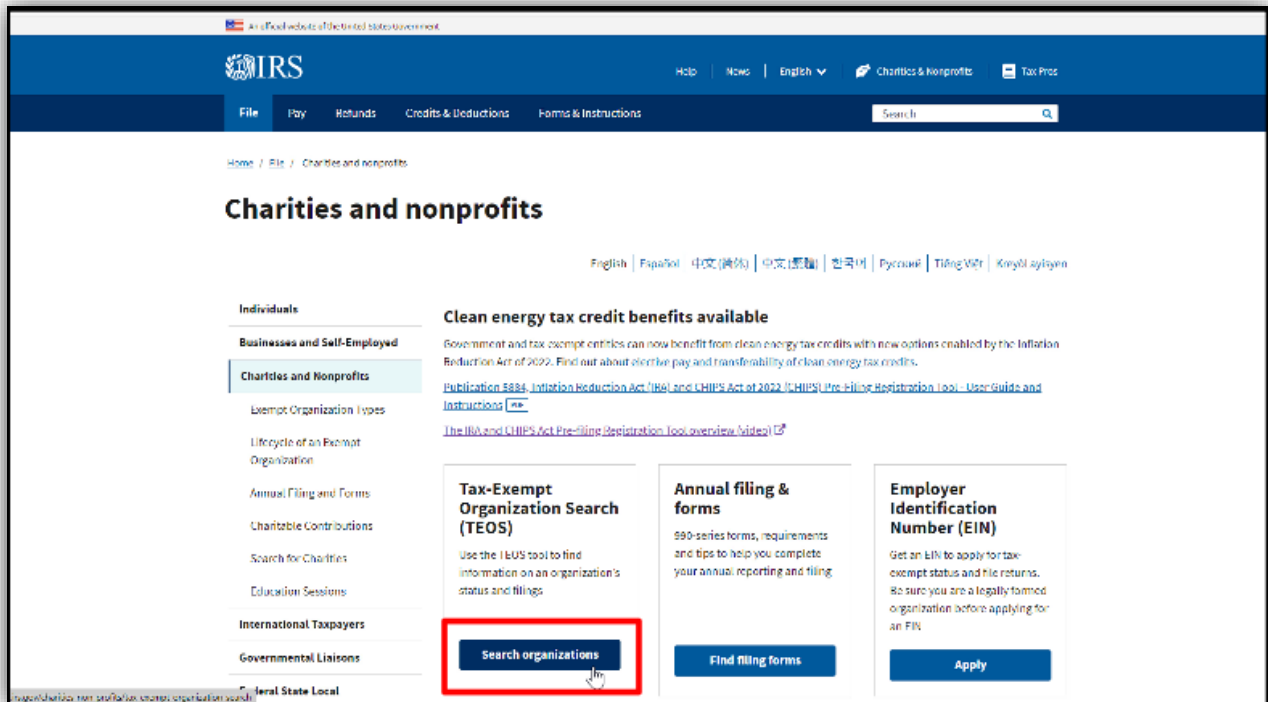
An official website of the United States Government

IRS

Help | News | English | Charities & Nonprofits | Tax Pros

File | Pay | Refunds | Credits & Deductions | Forms & Instructions | Search

Home / File / Charities and nonprofits

Charities and nonprofits

English | Español | 中文(简体) | 中文(繁體) | 한국어 | Русский | Tiếng Việt | Kreyòl ayisyen

Individuals
Businesses and Self-Employed
Charities and Nonprofits
Exempt Organization Types
Lifecycle of an Exempt Organization
Annual Filing and Forms
Charitable Contributions
Search for Charities
Education Sessions
International Taxpayers
Governmental Liaisons
Federal State Local

Clean energy tax credit benefits available

Government and tax exempt entities can now benefit from clean energy tax credits with new options enabled by the Inflation Reduction Act of 2022. Find out about elective pay and transferability of clean energy tax credits.

Publication 5884, Inflation Reduction Act (IRA) and CHIPS Act of 2022 (CHIPS) Pre-Filing Registration Tool - User Guide and Instructions

The IRA and CHIPS Act Pre-filing Registration Tool overview (video)

Tax-Exempt Organization Search (TEOS)
Use the TEOS tool to find information on an organization's status and filings
Search organizations

Annual filing & forms
990-series forms, requirements and tips to help you complete your annual reporting and filing
Find filing forms

Employer Identification Number (EIN)
Get an EIN to apply for tax-exempt status and file returns. Be sure you are a legally formed organization before applying for an EIN
Apply

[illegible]/charities-non-profits/tax-exempt-organization-search